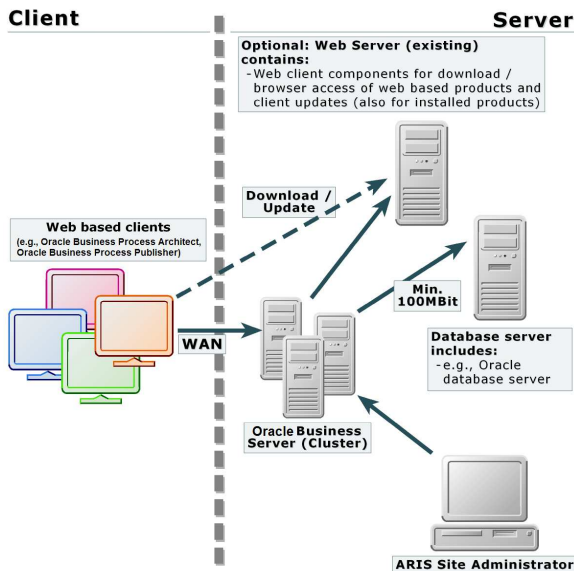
Client

Server

Optional: Web Server (existing) contains:
- Web client components for download / browser access of web based products and client updates (also for installed products)

Download / Update

Web based clients
(e.g., Oracle Business Process Architect, Oracle Business Process Publisher)

Min. 100MBit

WAN

Database server includes:
- e.g., Oracle database server

Oracle Business Server (Cluster)

ARIS Site Administrator